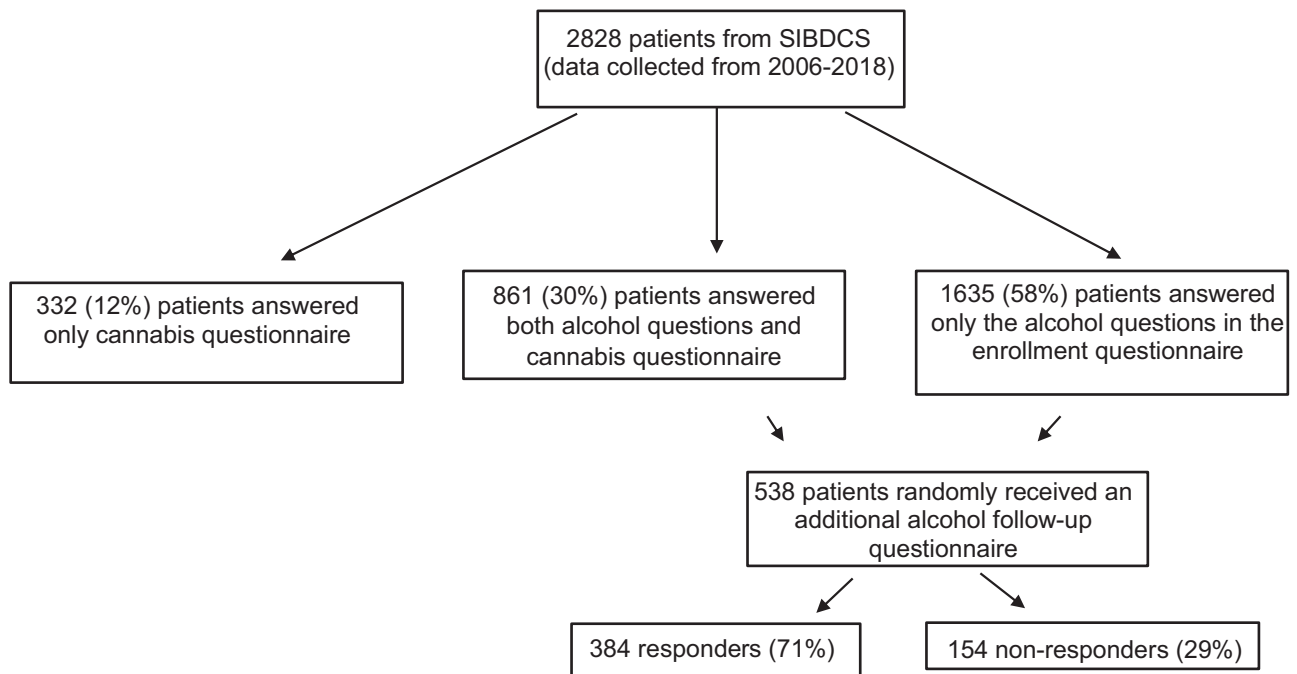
2828 patients from SIBDCS (data collected from 2006-2018)

332 (12%) patients answered only cannabis questionnaire

861 (30%) patients answered both alcohol questions and cannabis questionnaire

1635 (58%) patients answered only the alcohol questions in the enrollment questionnaire

538 patients randomly received an additional alcohol follow-up questionnaire

384 responders (71%)

154 non-responders (29%)